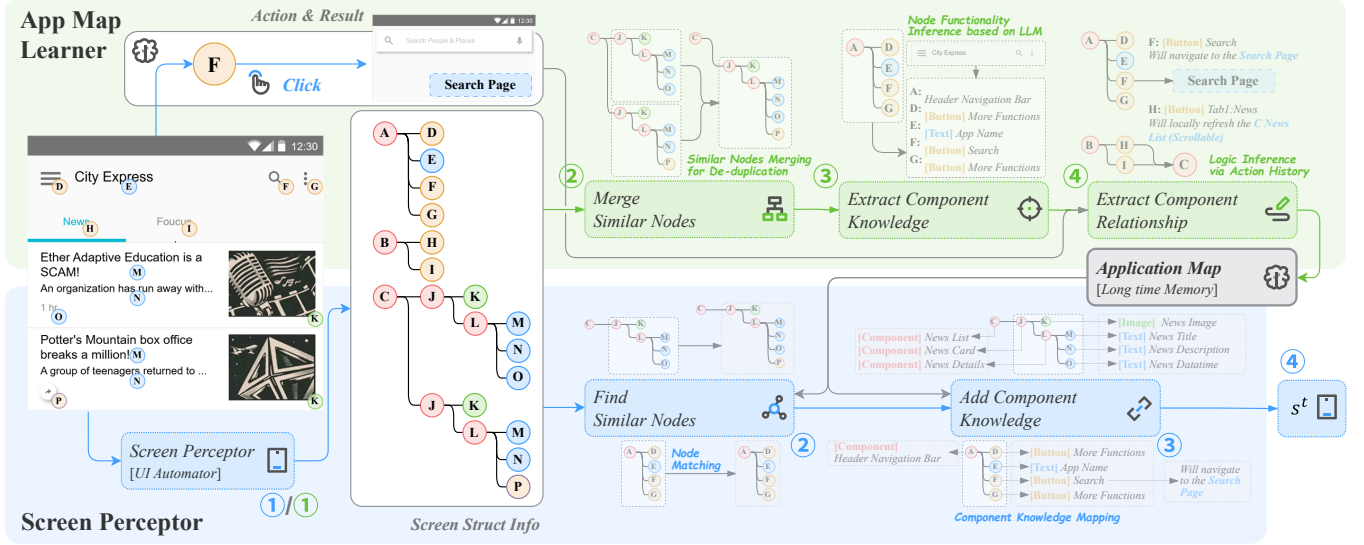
App Map Learner

Action & Result

F

Click

12:30

Search People & Places

Search Page

12:30

City Express

D E F G

News H

Foucus I

Ether Adaptive Education is a SCAM! M

An organization has run away with... N

1 hr O

K

Potter's Mountain box office breaks a million! M

A group of teenagers returned to ... N

P

K

Screen Perceptor
[UI Automator]

1 / 1

Screen Perceptor

A D E F G
B H I
C J K L M N O
J K L M N P

Screen Struct Info

C J K L M N O P

Similar Nodes Merging for De-duplication

2 Merge Similar Nodes

Node Functionality Inference based on LLM

City Express

A: Header Navigation Bar
D: [Button] More Functions
E: [Text] App Name
F: [Button] Search
G: [Button] More Functions

3 Extract Component Knowledge

F: [Button] Search
Will navigate to the Search Page

Search Page

H: [Button] Tab1:News
Will locally refresh the C News List (Scrollable)

Logic Inference via Action History

4 Extract Component Relationship

Application Map
[Long time Memory]

[Component] News List
[Component] News Card
[Component] News Details

[Image] News Image
[Text] News Title
[Text] News Description
[Text] News Datatime

Find Similar Nodes 2

Node Matching

Add Component Knowledge 3

[Component]
Header Navigation Bar

[Button] More Functions
[Text] App Name
[Button] Search
[Button] More Functions

Will navigate to the Search Page

Component Knowledge Mapping

4 $s^t$